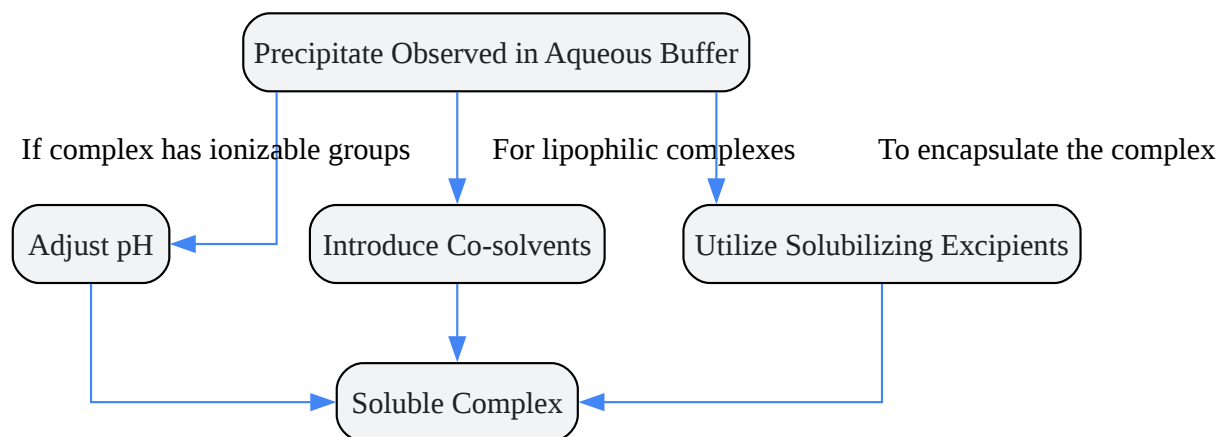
Precipitate Observed in Aqueous Buffer

If complex has ionizable groups

For lipophilic complexes

To encapsulate the complex

Adjust pH

Introduce Co-solvents

Utilize Solubilizing Excipients

Soluble Complex